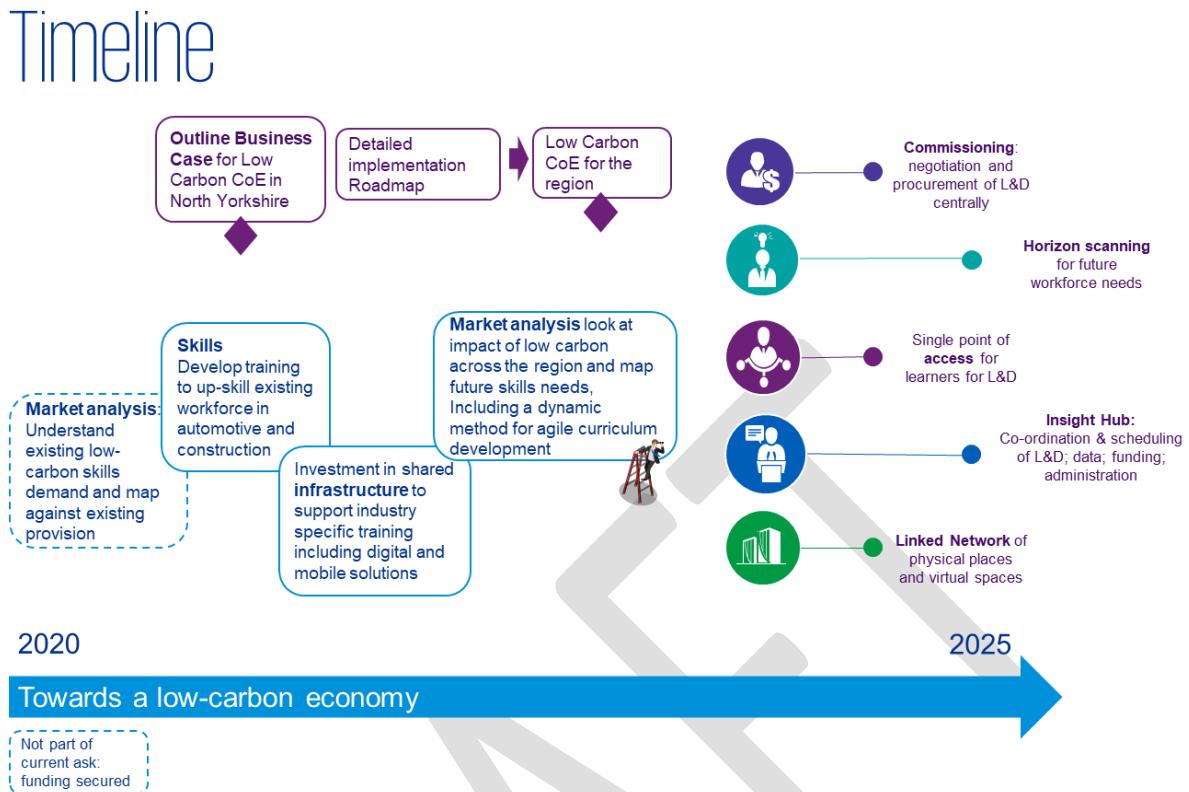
Timeline

Outline Business Case for Low Carbon CoE in North Yorkshire

Detailed implementation Roadmap

Low Carbon CoE for the region

Commissioning: negotiation and procurement of L&D centrally

Horizon scanning for future workforce needs

Single point of access for learners for L&D

Insight Hub: Co-ordination & scheduling of L&D; data; funding; administration

Linked Network of physical places and virtual spaces

Market analysis: Understand existing low-carbon skills demand and map against existing provision

Skills Develop training to up-skill existing workforce in automotive and construction

Investment in shared infrastructure to support industry specific training including digital and mobile solutions

Market analysis look at impact of low carbon across the region and map future skills needs, Including a dynamic method for agile curriculum development

2020

2025

Towards a low-carbon economy

Not part of current ask: funding secured